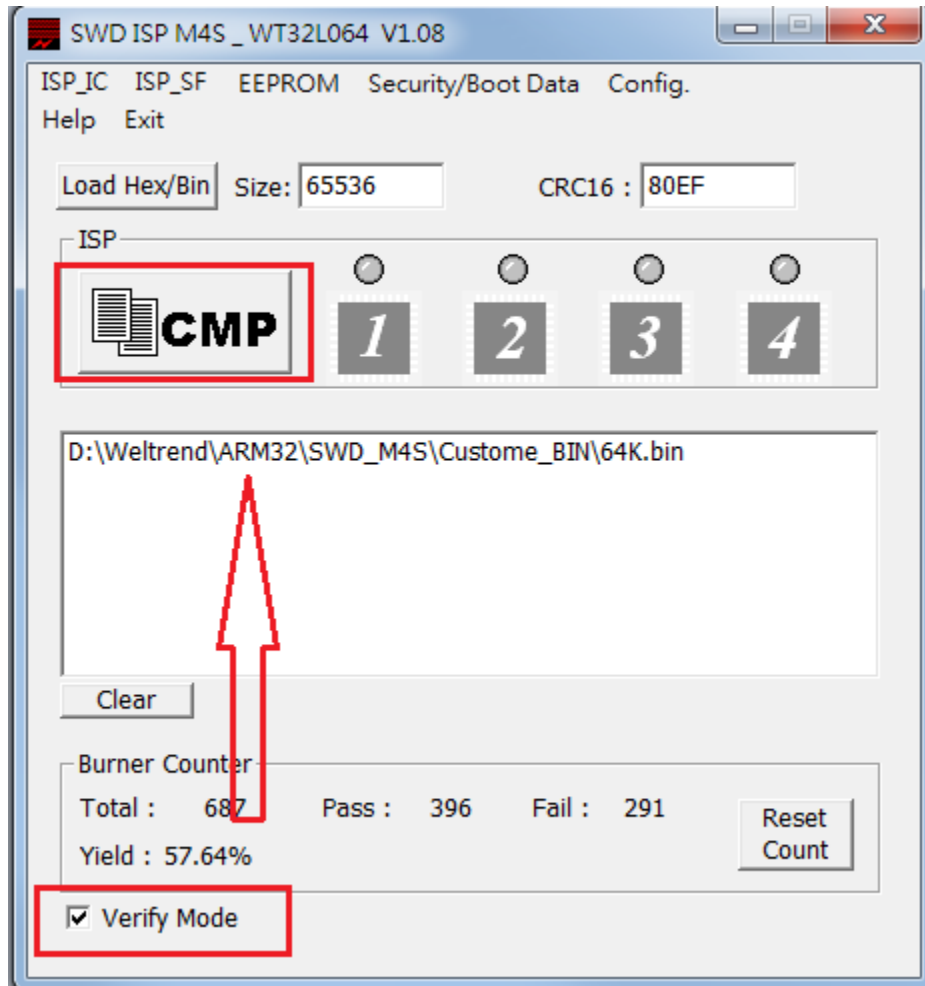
SWD ISP M4S _ WT32L064 V1.08

ISP_IC ISP_SF EEPROM Security/Boot Data Config.
Help Exit

Load Hex/Bin Size: 65536 CRC16 : 80EF

ISP

CMP

1 2 3 4

D:\Weltrend\ARM32\SWD_M4S\Custome_BIN\64K.bin

Clear

Burner Counter
Total : 687 Pass : 396 Fail : 291
Yield : 57.64%

Reset Count

Verify Mode